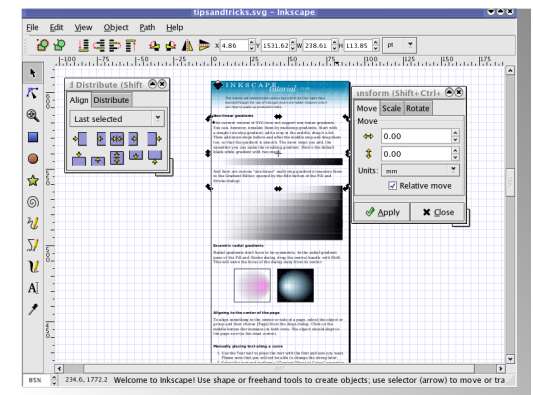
tipsandtricks.svg - Inkscape

File Edit View Object Path Help

X 4.86 Y 1531.62 W 238.61 H 113.85 pt

|-100 |-75 |-50 |-25 |0 |25 |50 |75 |100 |125 |150 |175

Distribute (Shift

Align Distribute

Last selected

INKSCAPE tutorial

Non-linear gradients

Eccentric radial gradients

Aligning to the center of the page

Manually placing text along a curve

nsform (Shift+Ctrl+

Move Scale Rotate

Move

0.00

0.00

Units: mm

Relative move

Apply Close

85% 234.6, 1772.2 Welcome to Inkscape! Use shape or freehand tools to create objects; use selector (arrow) to move or tra